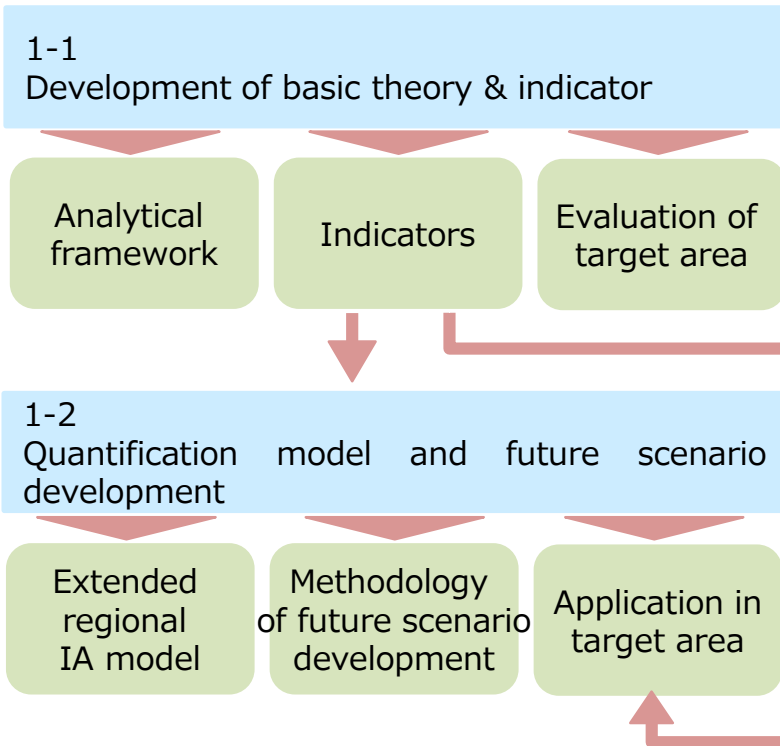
1-1
Development of basic theory & indicator

Analytical framework

Indicators

Evaluation of target area

1-2
Quantification model and future scenario development

Extended regional IA model

Methodology of future scenario development

Application in target area